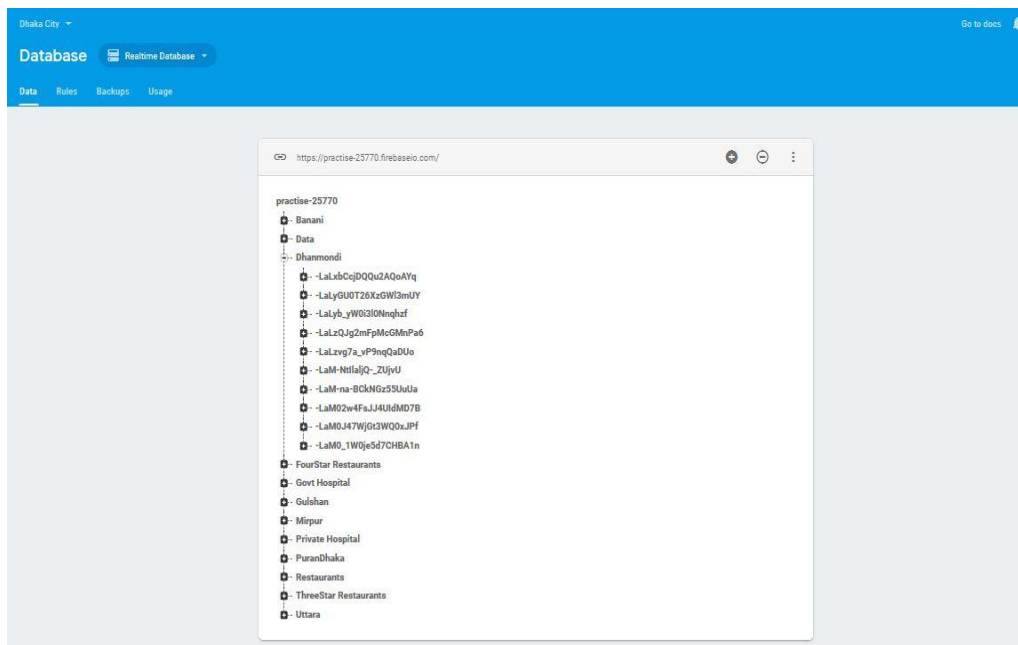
Dhaka City

Go to docs

Database Realtime Database

Data Rules Backups Usage

https://practise-25770.firebaseio.com/

practise-25770
- Banani
- Data
- Dhanmondi
- -LaLxbCcjDQQu2AQoAYq
- -LaLyGU0T26XzGWl3mUY
- -LaLyb_yW0i3l0Nnqhzf
- -LaLzQJg2mFpMcGMnPa6
- -LaLzvg7a_vP9nqQaDUo
- -LaM-NtllaljQ-_ZUjvU
- -LaM-na-BCkNGz55UuUa
- -LaM02w4FsJJ4UldMD7B
- -LaM0J47WjGt3WQ0xJPf
- -LaM0_1W0je5d7CHBA1n
- FourStar Restaurants
- Govt Hospital
- Gulshan
- Mirpur
- Private Hospital
- PuranDhaka
- Restaurants
- ThreeStar Restaurants
- Uttara